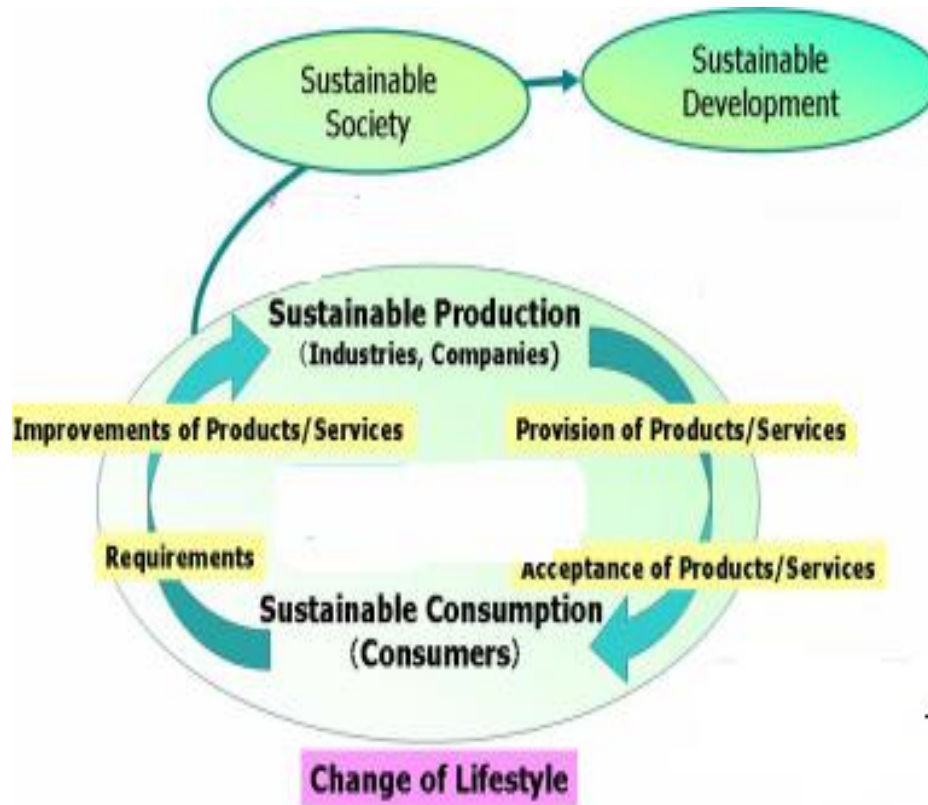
Sustainable Society

Sustainable Development

Sustainable Production
(Industries, Companies)

Improvements of Products/Services

Provision of Products/Services

Requirements

Acceptance of Products/Services

Sustainable Consumption
(Consumers)

Change of Lifestyle